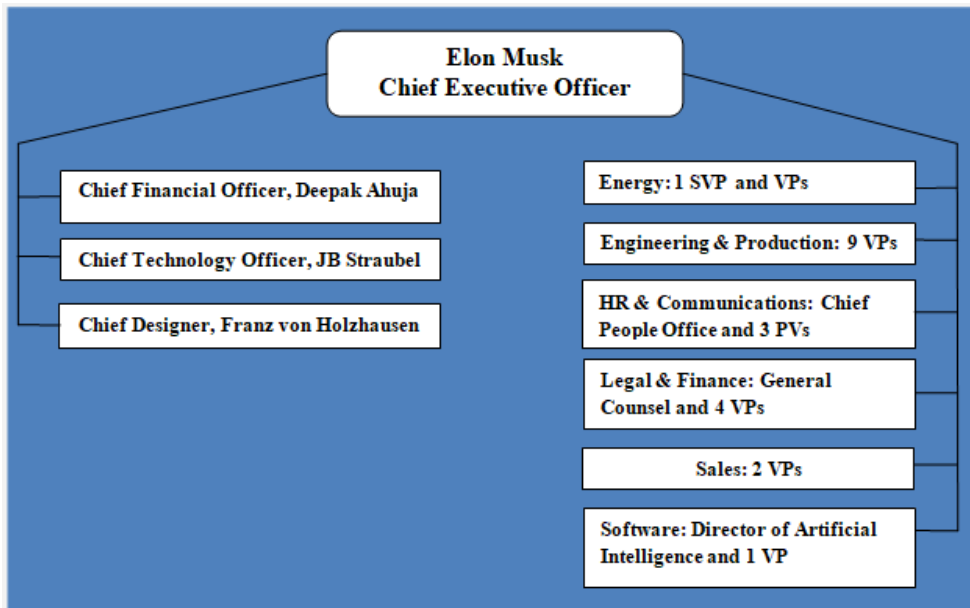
Elon Musk
Chief Executive Officer

Chief Financial Officer, Deepak Ahuja

Chief Technology Officer, JB Straubel

Chief Designer, Franz von Holzhausen

Energy: 1 SVP and VPs

Engineering & Production: 9 VPs

HR & Communications: Chief People Office and 3 PVs

Legal & Finance: General Counsel and 4 VPs

Sales: 2 VPs

Software: Director of Artificial Intelligence and 1 VP